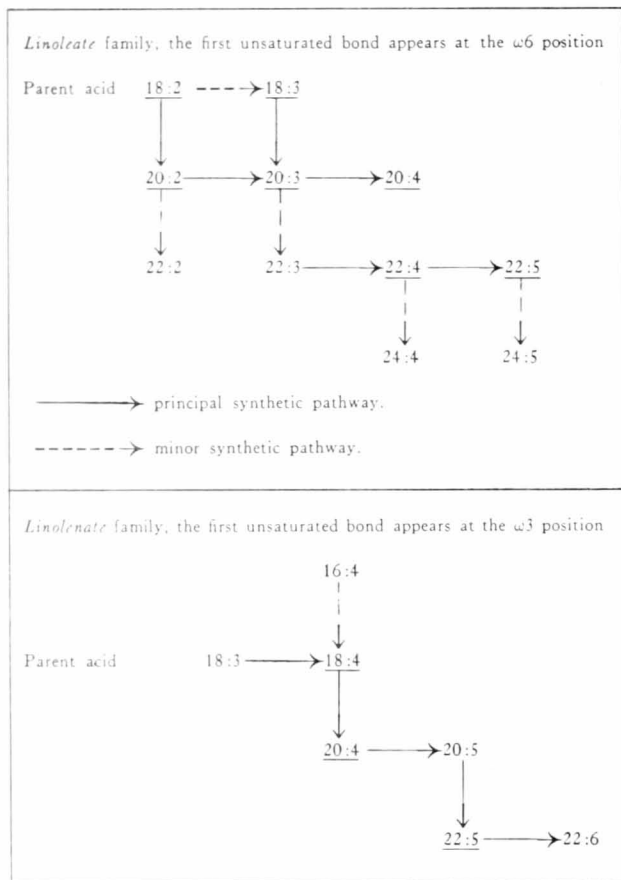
*Linoleate* family, the first unsaturated bond appears at the $\omega 6$ position

Parent acid 18:2 18:3

20:2 20:3 20:4

22:2 22:3 22:4 22:5

24:4 24:5

principal synthetic pathway.

minor synthetic pathway.

*Linolenate* family, the first unsaturated bond appears at the $\omega 3$ position

16:4

Parent acid 18:3 18:4

20:4 20:5

22:5 22:6